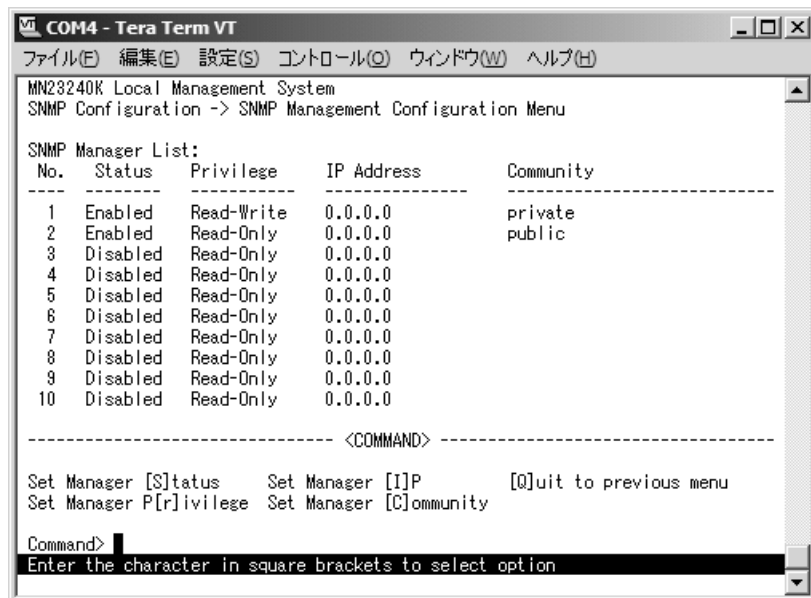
COM4 - Tera Term VT

ファイル(F) 編集(E) 設定(S) コントロール(O) ウィンドウ(W) ヘルプ(H)

MN23240K Local Management System
SNMP Configuration -> SNMP Management Configuration Menu

SNMP Manager List:

| No. | Status | Privilege | IP Address | Community |
|---|---|---|---|---|
| 1 | Enabled | Read-Write | 0.0.0.0 | private |
| 2 | Enabled | Read-Only | 0.0.0.0 | public |
| 3 | Disabled | Read-Only | 0.0.0.0 | |
| 4 | Disabled | Read-Only | 0.0.0.0 | |
| 5 | Disabled | Read-Only | 0.0.0.0 | |
| 6 | Disabled | Read-Only | 0.0.0.0 | |
| 7 | Disabled | Read-Only | 0.0.0.0 | |
| 8 | Disabled | Read-Only | 0.0.0.0 | |
| 9 | Disabled | Read-Only | 0.0.0.0 | |
| 10 | Disabled | Read-Only | 0.0.0.0 | |

------------------------------- <COMMAND> -------------------------------

Set Manager [S]tatus Set Manager [I]P [Q]uit to previous menu
Set Manager P[r]ivilege Set Manager [C]ommunity

Command>
Enter the character in square brackets to select option